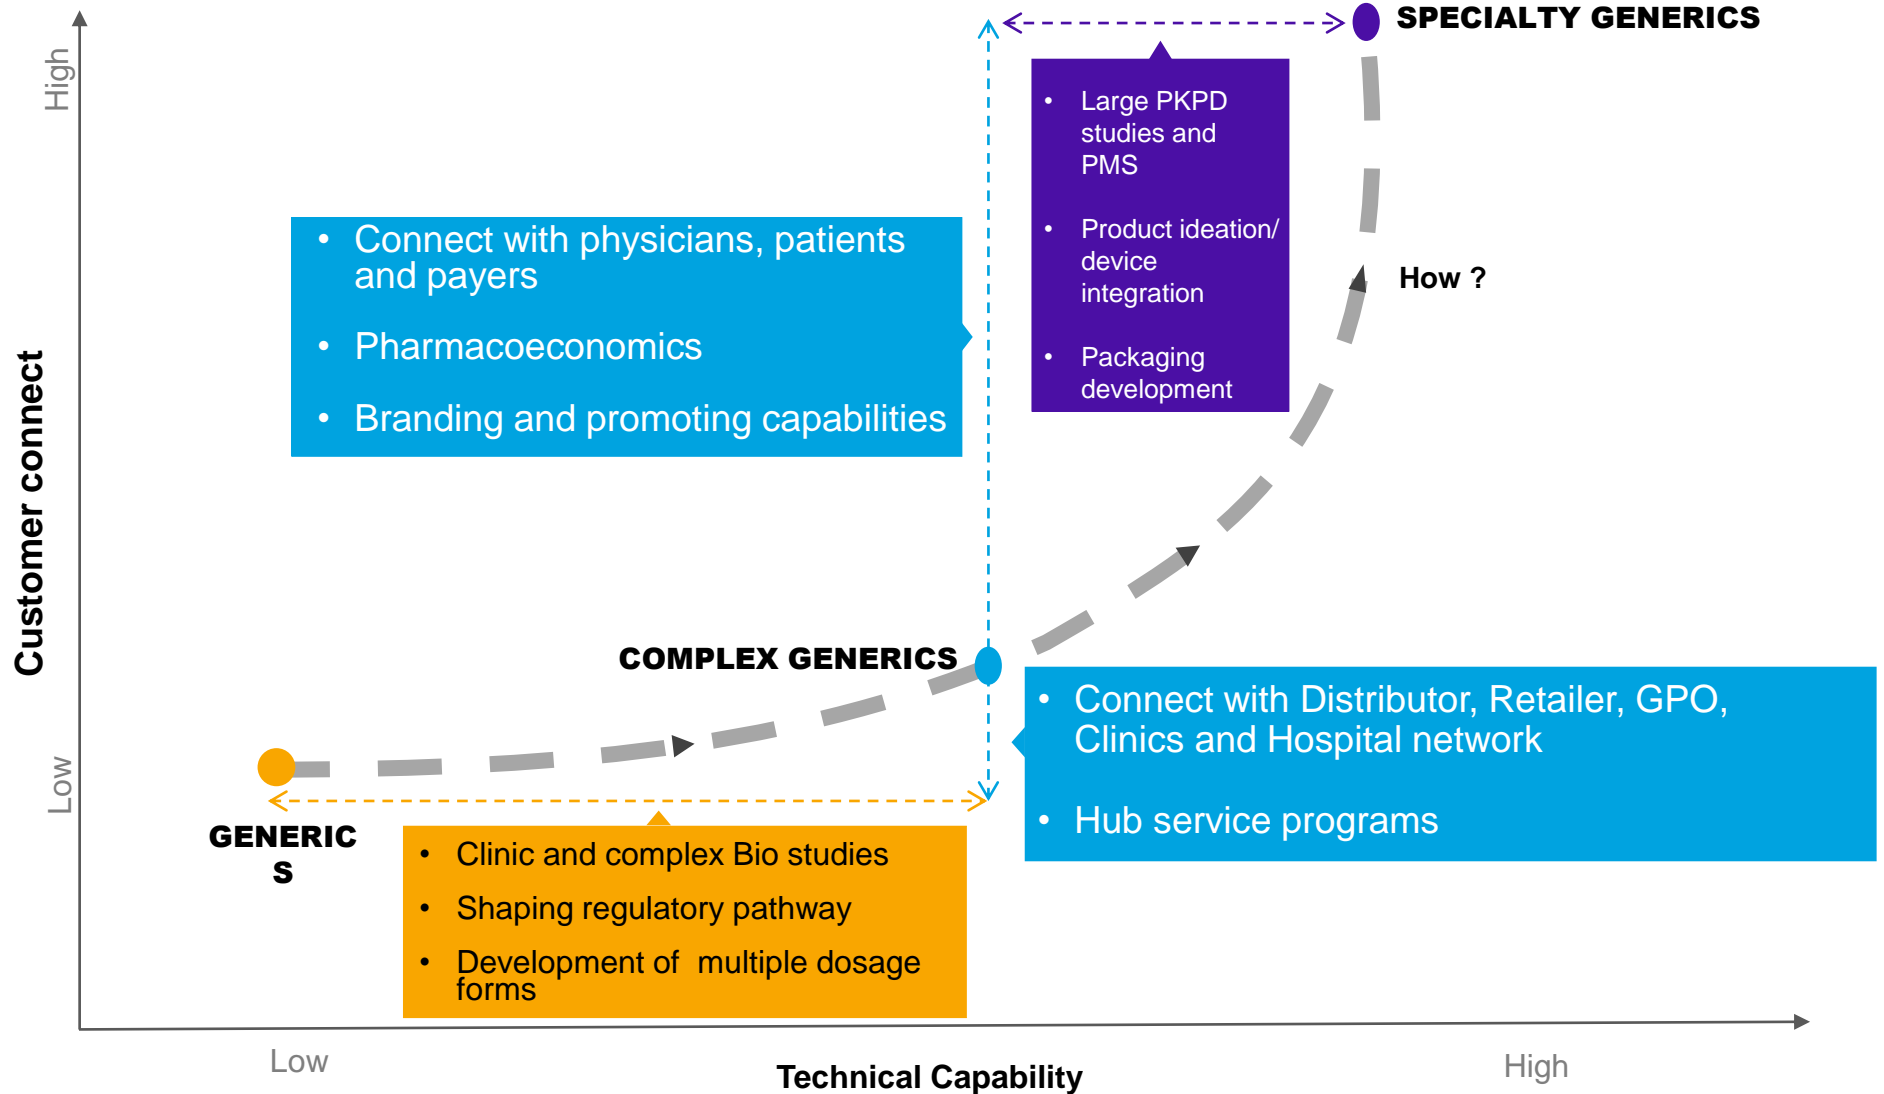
SPECIALTY GENERICS

High

- Large PKPD studies and PMS
- Product ideation/ device integration
- Packaging development

How ?

- Connect with physicians, patients and payers
- Pharmacoeconomics
- Branding and promoting capabilities

Customer connect

COMPLEX GENERICS

- Connect with Distributor, Retailer, GPO, Clinics and Hospital network
- Hub service programs

Low

GENERIC S

- Clinic and complex Bio studies
- Shaping regulatory pathway
- Development of multiple dosage forms

Low

Technical Capability

High